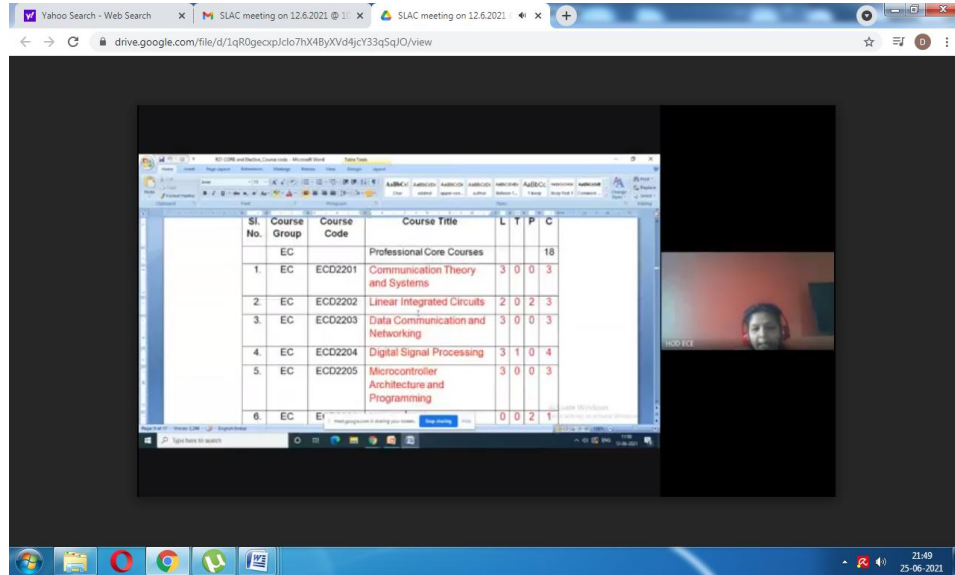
Yahoo Search - Web Search
SLAC meeting on 12.6.2021 @ 10
SLAC meeting on 12.6.2021
drive.google.com/file/d/1qR0gecxpJclo7hX4ByXVd4jcY33qSqJO/view

| Sl. No. | Course Group | Course Code | Course Title | L | T | P | C |
|---|---|---|---|---|---|---|---|
| | EC | | Professional Core Courses | | | | 18 |
| 1. | EC | ECD2201 | Communication Theory and Systems | 3 | 0 | 0 | 3 |
| 2. | EC | ECD2202 | Linear Integrated Circuits | 2 | 0 | 2 | 3 |
| 3. | EC | ECD2203 | Data Communication and Networking | 3 | 0 | 0 | 3 |
| 4. | EC | ECD2204 | Digital Signal Processing | 3 | 1 | 0 | 4 |
| 5. | EC | ECD2205 | Microcontroller Architecture and Programming | 3 | 0 | 0 | 3 |
| 6. | EC | E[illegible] | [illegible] | 0 | 0 | 2 | 1 |

meet.google.com is sharing your screen. Stop sharing Hide
Activate Windows
Type here to search
HOD ECE
21:49
25-06-2021